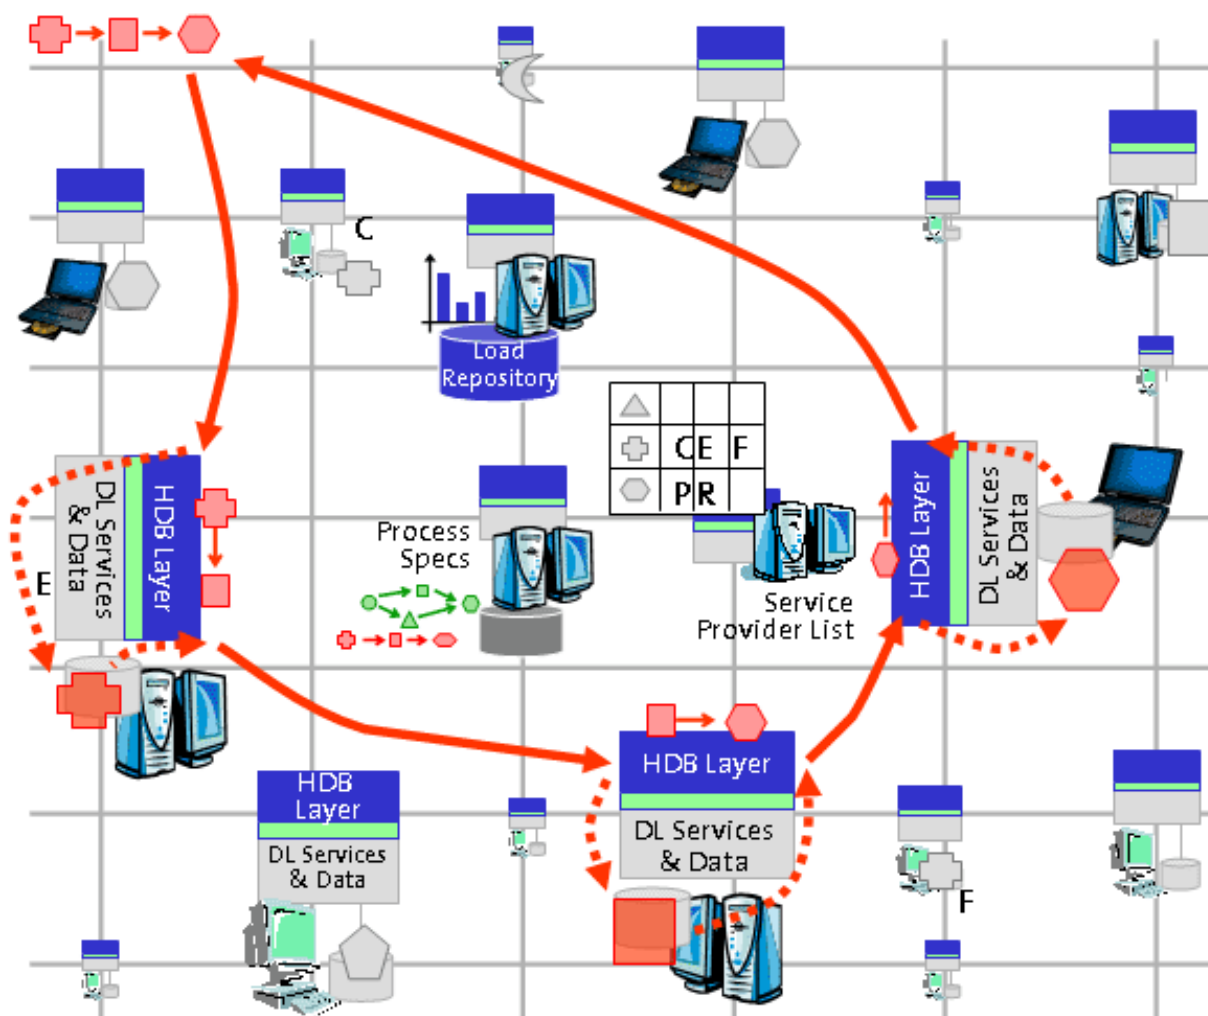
C

Load Repository

| | | | |
|---|---|---|---|
| | | | |
| | C | E | F |
| | P | R | |

E

DL Services & Data

HDB Layer

Process Specs

Service Provider List

HDB Layer

DL Services & Data

HDB Layer

DL Services & Data

HDB Layer

DL Services & Data

F